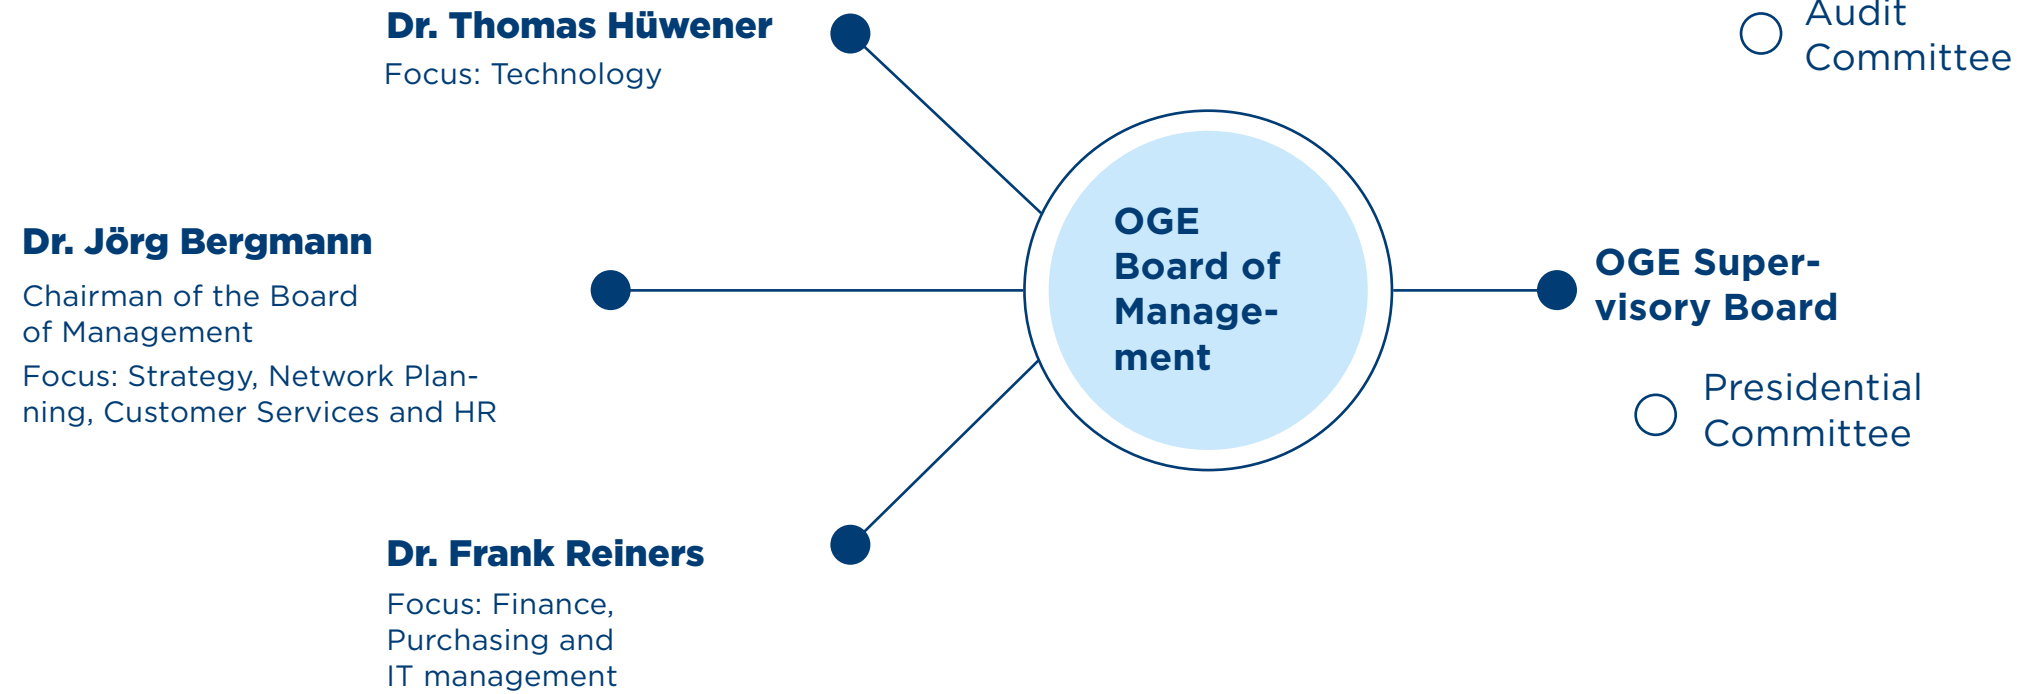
Dr. Thomas Hüwener

Focus: Technology

Audit Committee

Dr. Jörg Bergmann

Chairman of the Board of Management

Focus: Strategy, Network Planning, Customer Services and HR

OGE Board of Management

OGE Supervisory Board

Presidential Committee

Dr. Frank Reiners

Focus: Finance, Purchasing and IT management